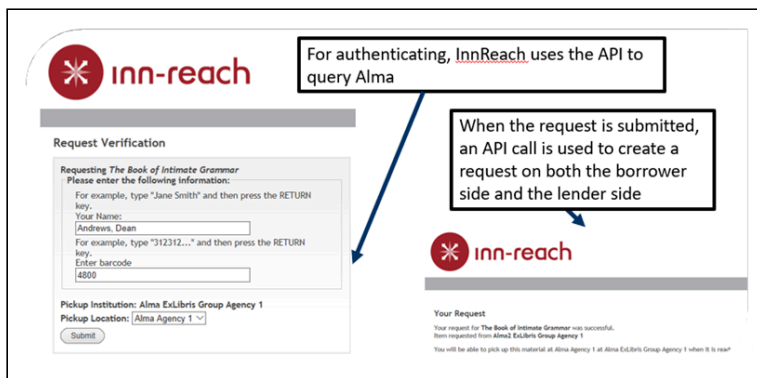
inn-reach

For authenticating, InnReach uses the API to query Alma

Request Verification

Requesting The Book of Intimate Grammar
Please enter the following information:
For example, type "Jane Smith" and then press the RETURN key.
Your Name:
Andrews, Dean
For example, type "312312..." and then press the RETURN key.
Enter barcode
4800

Pickup Institution: Alma ExLibris Group Agency 1
Pickup Location: Alma Agency 1
Submit

When the request is submitted, an API call is used to create a request on both the borrower side and the lender side

inn-reach

Your Request
Your request for The Book of Intimate Grammar was successful.
Item requested from Alma2 ExLibris Group Agency 1
You will be able to pick up this material at Alma Agency 1 at Alma ExLibris Group Agency 1 when it is rea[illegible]